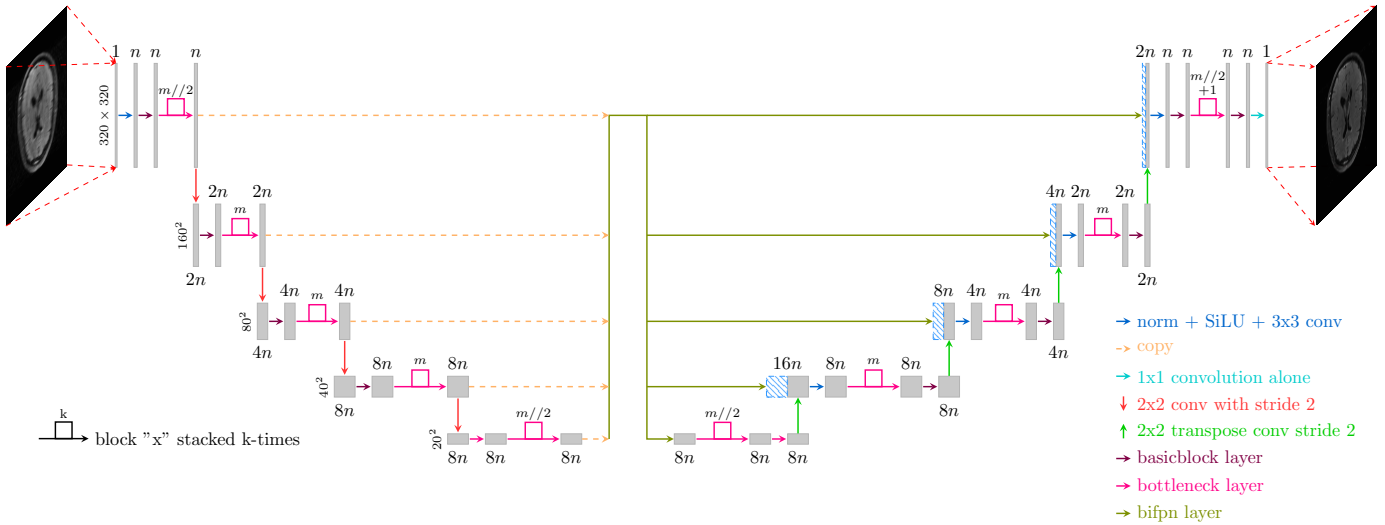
1 $n$ $n$ $n$

$320 \times 320$

$m//2$

$160^2$

$2n$ $2n$

$m$

$2n$

$80^2$

$4n$ $4n$

$m$

$4n$

$40^2$

$8n$ $8n$

$m$

$8n$

$20^2$

$m//2$

$8n$ $8n$ $8n$

k

block "x" stacked k-times

$2n$ $n$ $n$ $n$ $n$ 1

$m//2$ $+1$

$4n$ $2n$ $2n$

$m$

$2n$

$8n$ $4n$ $4n$

$m$

$4n$

$16n$ $8n$ $8n$

$m$

$8n$

$m//2$

$8n$ $8n$ $8n$

norm + SiLU + 3x3 conv

copy

1x1 convolution alone

2x2 conv with stride 2

2x2 transpose conv stride 2

basicblock layer

bottleneck layer

bifpn layer